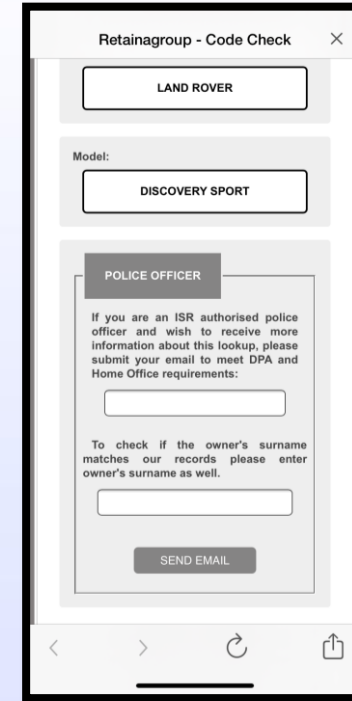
Retainagroup - Code Check ×

LAND ROVER

Model:

DISCOVERY SPORT

POLICE OFFICER

If you are an ISR authorised police officer and wish to receive more information about this lookup, please submit your email to meet DPA and Home Office requirements:

To check if the owner's surname matches our records please enter owner's surname as well.

SEND EMAIL